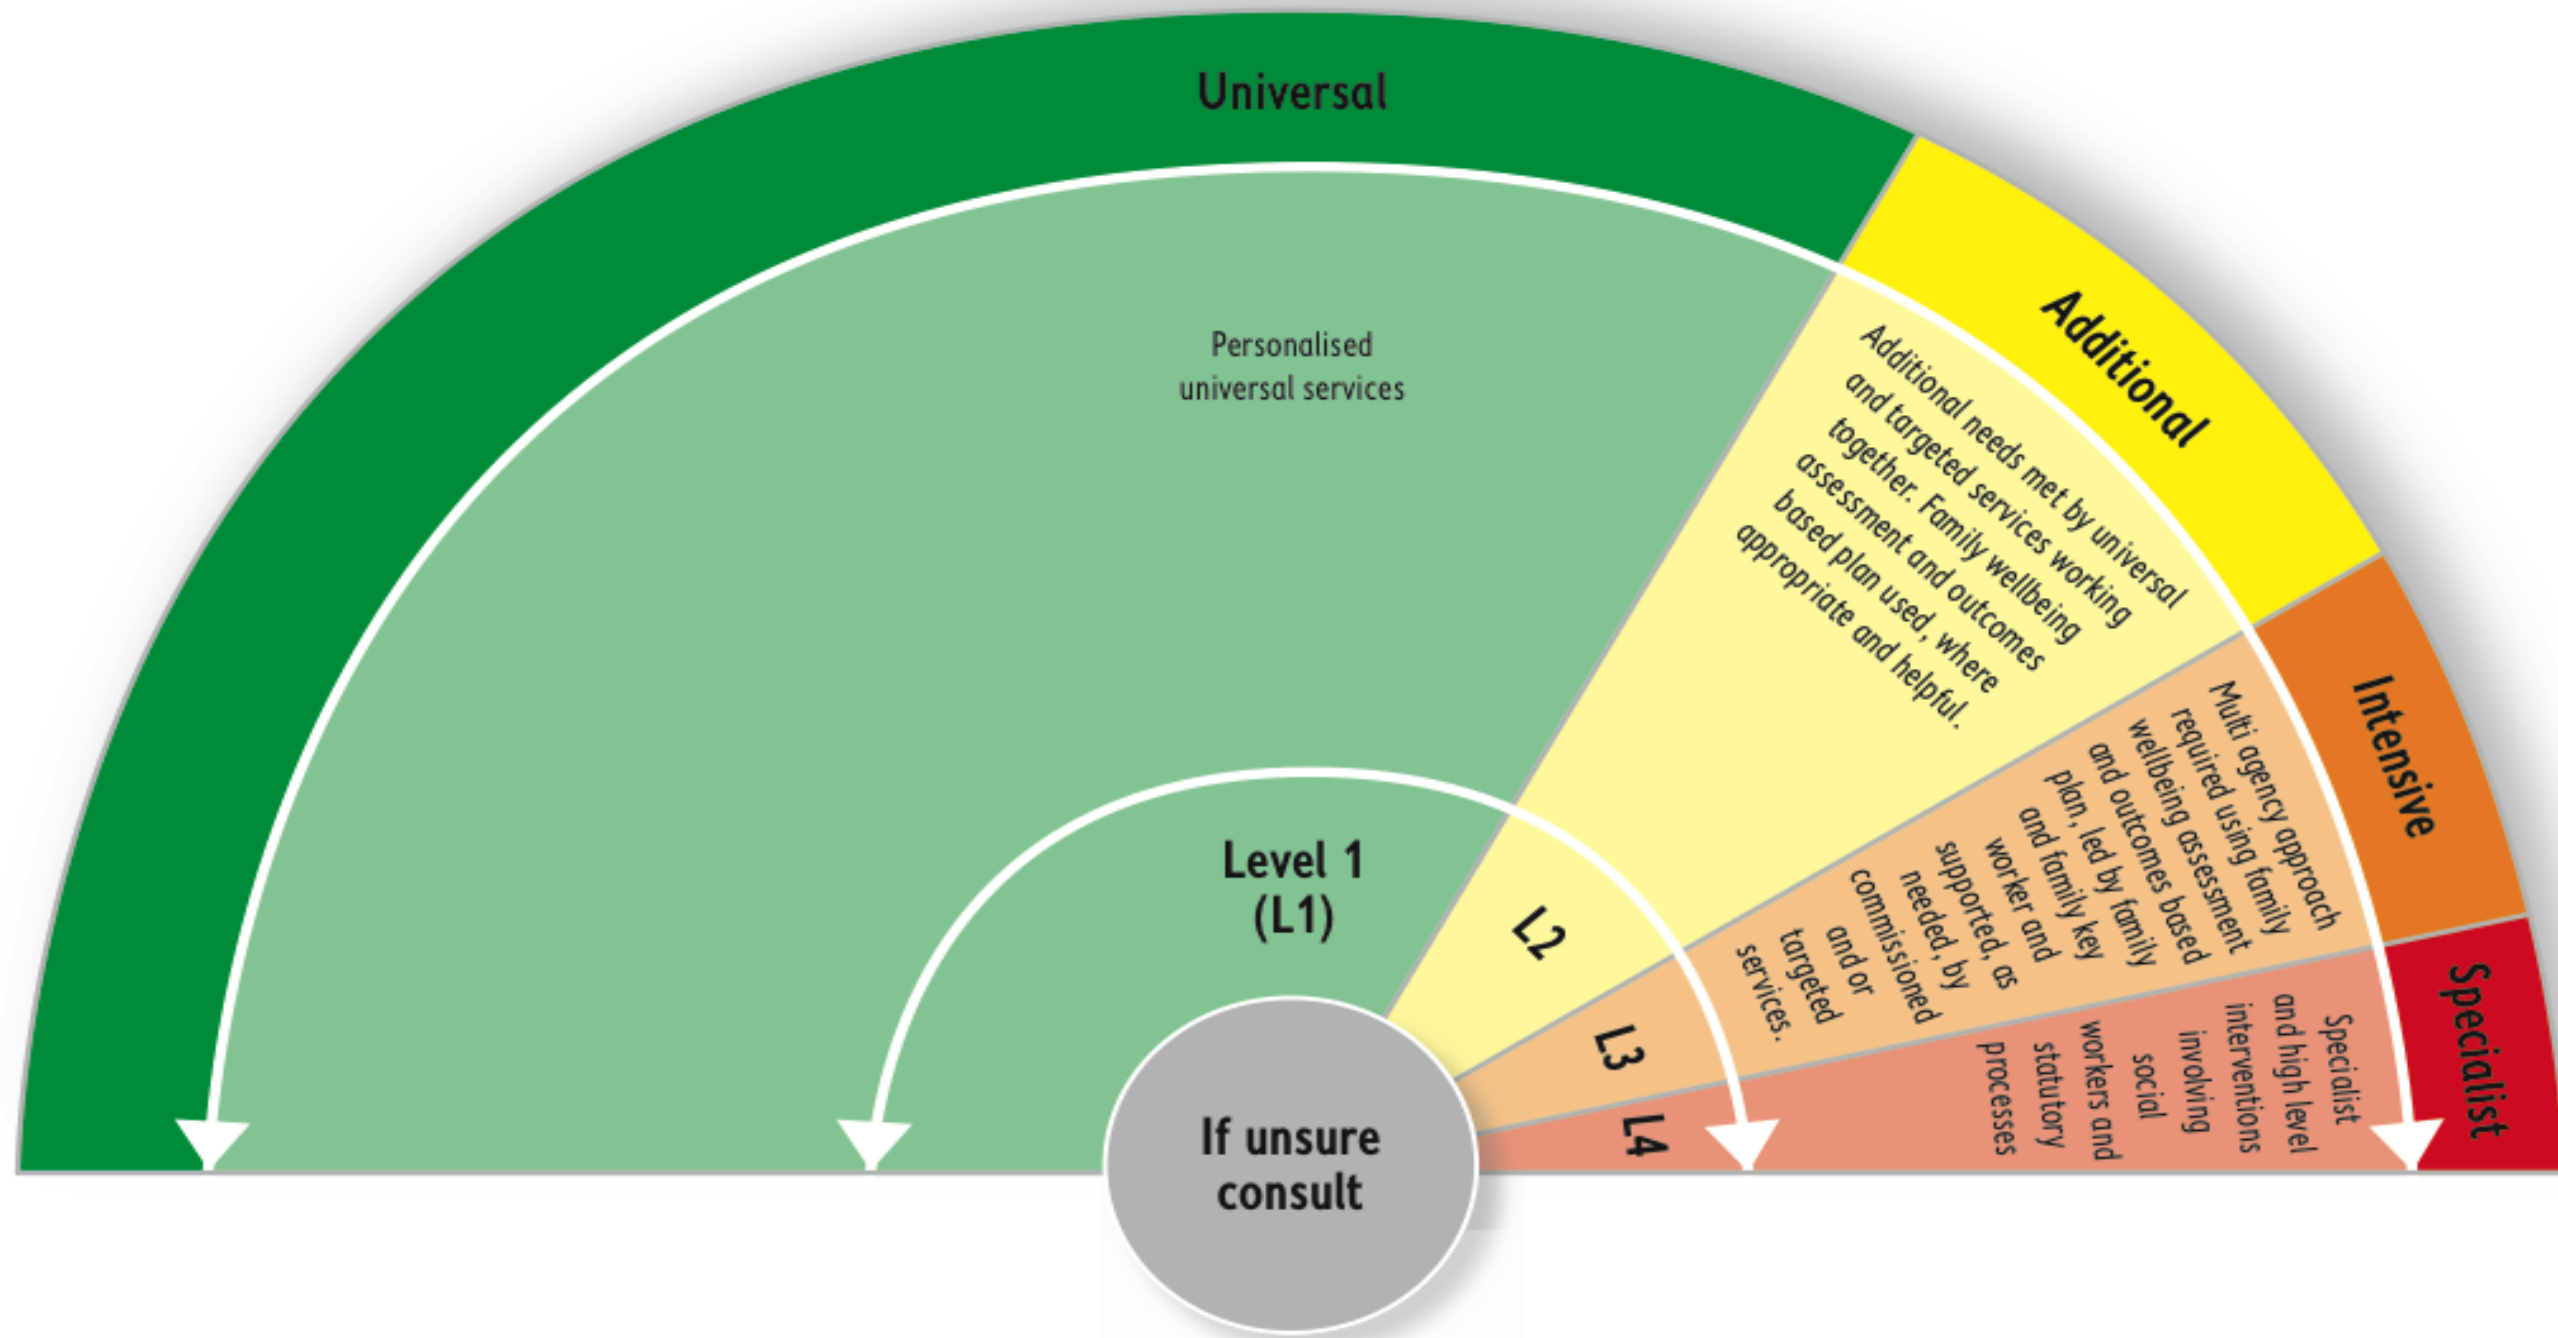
Universal

Personalised universal services

Additional

Additional needs met by universal and targeted services working together. Family wellbeing assessment and outcomes based plan used, where appropriate and helpful.

Intensive

Multi agency approach required using family wellbeing assessment and outcomes based plan, led by family key worker and supported, as needed, by commissioned and or targeted services.

Specialist

Specialist and high level interventions involving social workers and statutory processes

Level 1 (L1)

L2

L3

L4

If unsure consult